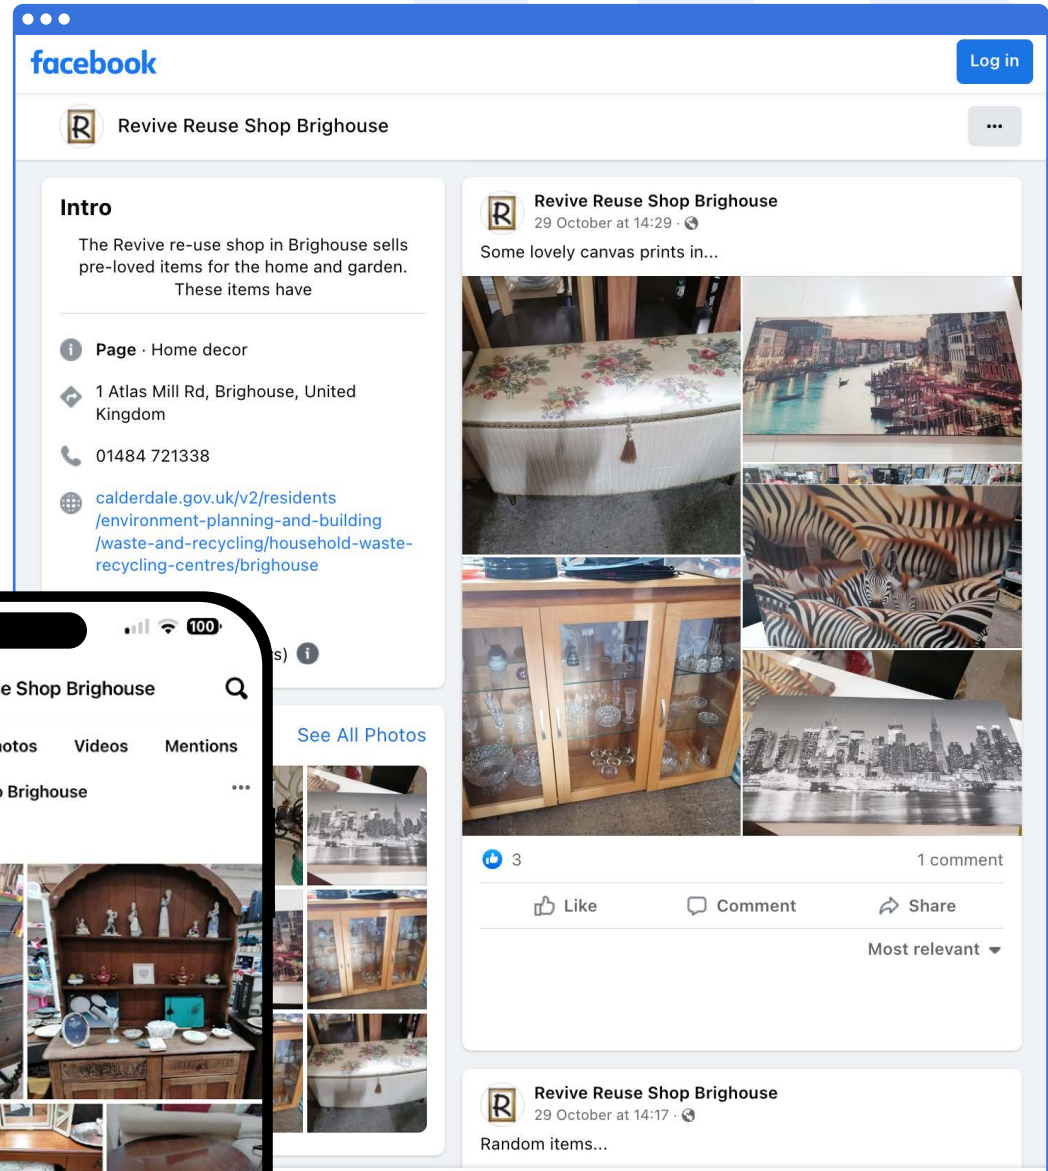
facebook

Log in

R

Revive Reuse Shop Brighouse

...

Intro

The Revive re-use shop in Brighouse sells pre-loved items for the home and garden. These items have

Page · Home decor

1 Atlas Mill Rd, Brighouse, United Kingdom

01484 721338

calderdale.gov.uk/v2/residents/environment-planning-and-building/waste-and-recycling/household-waste-recycling-centres/brighouse

s)

See All Photos

100

e Shop Brighouse

otos Videos Mentions

Brighouse

...

R

Revive Reuse Shop Brighouse

29 October at 14:29 ·

Some lovely canvas prints in...

3

1 comment

Like

Comment

Share

Most relevant

R

Revive Reuse Shop Brighouse

29 October at 14:17 ·

Random items...